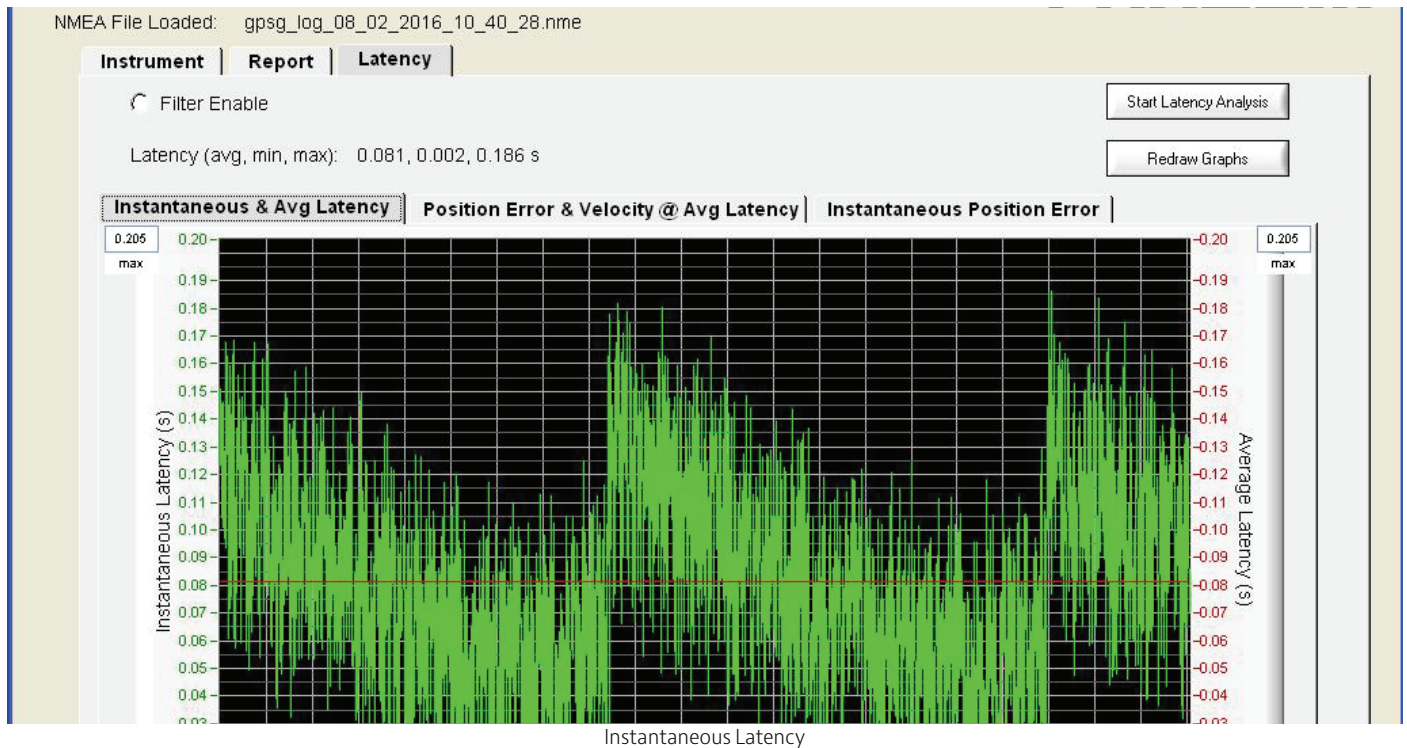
NMEA File Loaded: gpsg_log_08_02_2016_10_40_28.nme

Instrument | Report | Latency

Filter Enable

Start Latency Analysis

Latency (avg, min, max): 0.081, 0.002, 0.186 s

Redraw Graphs

Instantaneous & Avg Latency | Position Error & Velocity @ Avg Latency | Instantaneous Position Error

0.205
max

0.205
max

Instantaneous Latency (s)

0.20
0.19
0.18
0.17
0.16
0.15
0.14
0.13
0.12
0.11
0.10
0.09
0.08
0.07
0.06
0.05
0.04
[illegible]

Average Latency (s)

-0.20
-0.19
-0.18
-0.17
-0.16
-0.15
-0.14
-0.13
-0.12
-0.11
-0.10
-0.09
-0.08
-0.07
-0.06
-0.05
-0.04
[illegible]

Instantaneous Latency